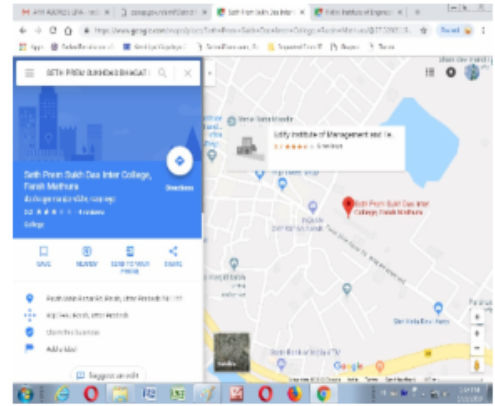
SETH PREM SUKHDAS BHAGAT

Seth Prem Sukh Das Inter College, Farah Mathura

3.2 ★★★★★ 4 reviews

College

Directions

SAVE
NEARBY
SEND TO YOUR PHONE
SHARE

Add a label

Suggest an edit

Lotify Institute of Management and Te...

Seth Prem Sukh Das Inter College, Farah Mathura

Google